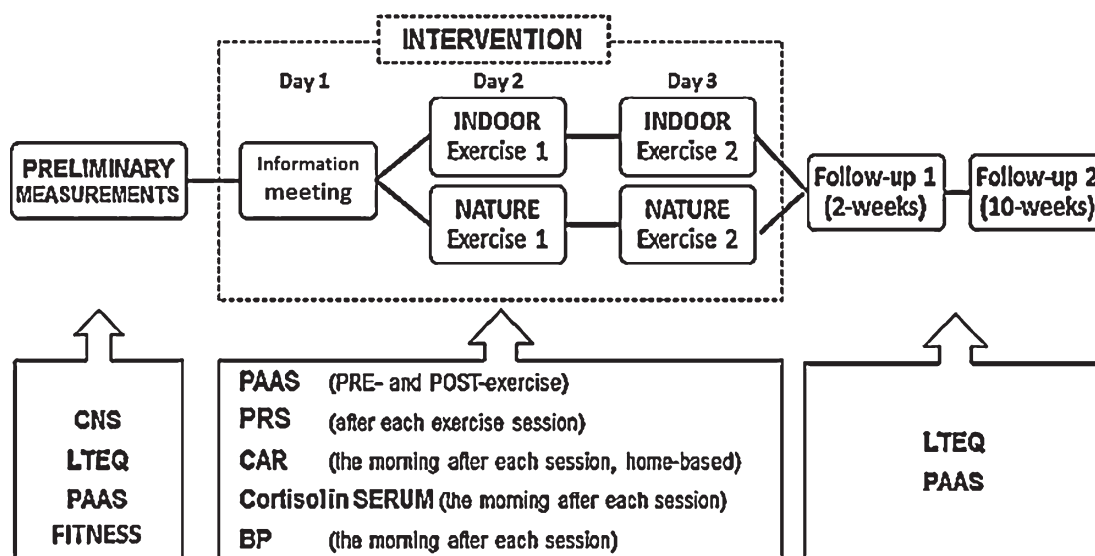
INTERVENTION

Day 1

Day 2

Day 3

PRELIMINARY MEASUREMENTS

Information meeting

INDOOR Exercise 1

INDOOR Exercise 2

NATURE Exercise 1

NATURE Exercise 2

Follow-up 1 (2-weeks)

Follow-up 2 (10-weeks)

CNS
LTEQ
PAAS
FITNESS

PAAS (PRE- and POST-exercise)
PRS (after each exercise session)
CAR (the morning after each session, home-based)
Cortisol in SERUM (the morning after each session)
BP (the morning after each session)

LTEQ
PAAS